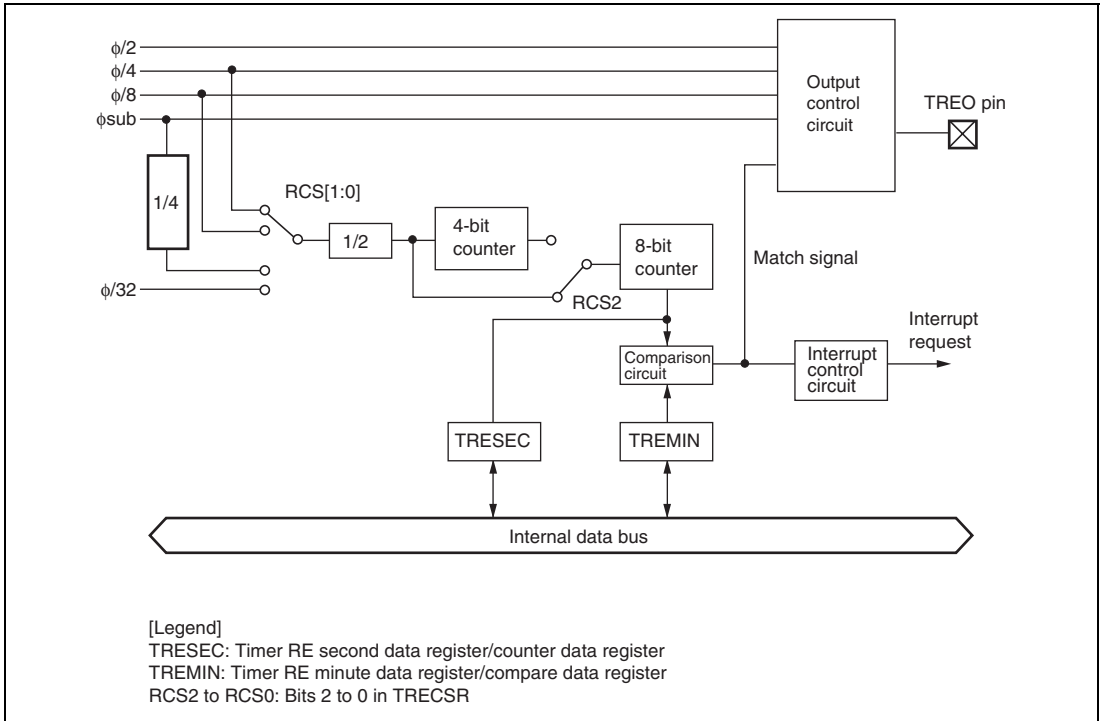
$\phi/2$
$\phi/4$
$\phi/8$
$\phi$sub

Output control circuit

TREO pin

1/4

RCS[1:0]

1/2

4-bit counter

8-bit counter

Match signal

$\phi/32$

RCS2

Interrupt request

Comparison circuit

Interrupt control circuit

TRESEC

TREMIN

Internal data bus

[Legend]
TRESEC: Timer RE second data register/counter data register
TREMIN: Timer RE minute data register/compare data register
RCS2 to RCS0: Bits 2 to 0 in TRECSR